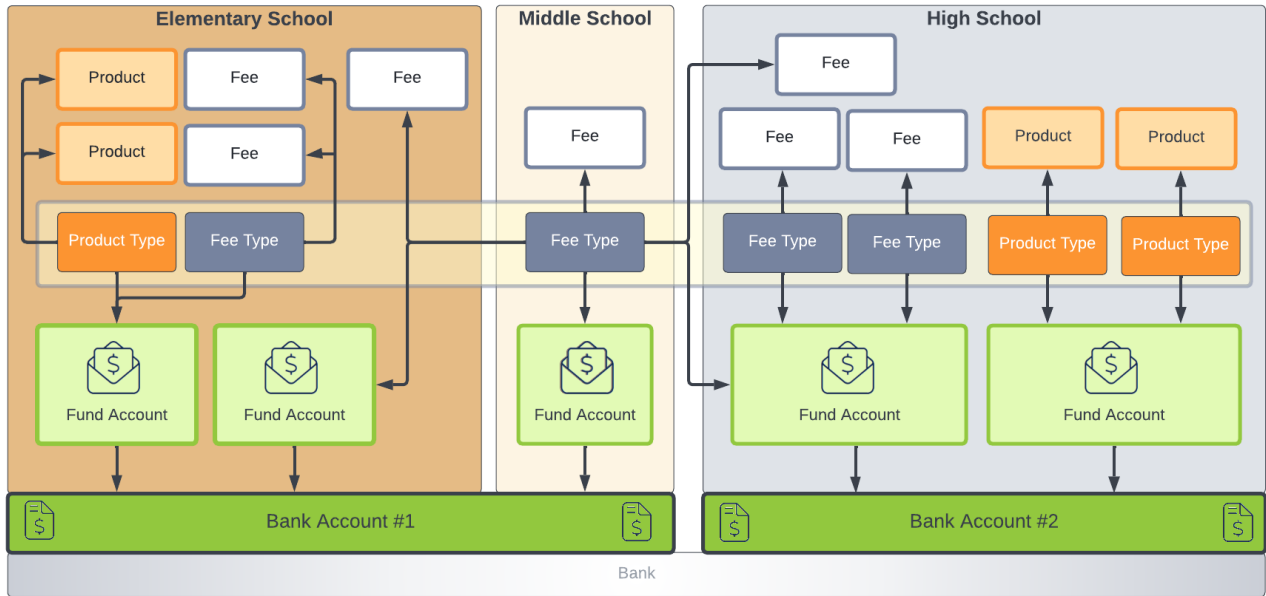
Elementary School

Middle School

High School

Product

Fee

Fee

Product

Fee

Fee

Fee

Fee

Fee

Product

Product

Product Type

Fee Type

Fee Type

Fee Type

Fee Type

Product Type

Product Type

Fund Account

Fund Account

Fund Account

Fund Account

Fund Account

Bank Account #1

Bank Account #2

Bank